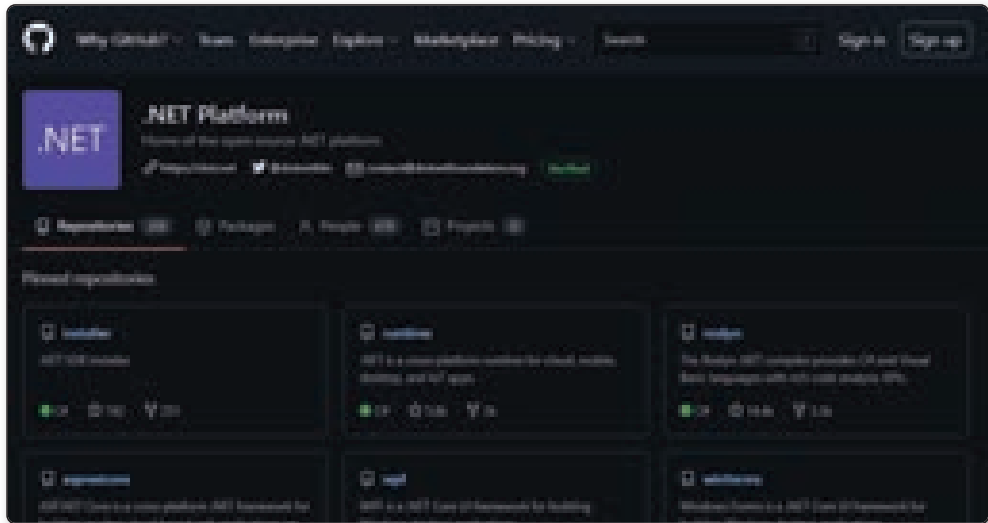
Why GitHub? Team Enterprise Explore Marketplace Pricing Search Sign in Sign up

.NET

.NET Platform

Home of the open source .NET platform

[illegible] @dotnet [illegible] Verified

Repositories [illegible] Packages People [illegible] Projects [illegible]

Pinned repositories

installer

.NET SDK installer

C# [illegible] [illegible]

runtime

.NET is a cross-platform runtime for cloud, mobile, desktop, and IoT apps.

C# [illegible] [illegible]

roslyn

The Roslyn .NET compiler provides C# and Visual Basic languages with rich code analysis APIs.

C# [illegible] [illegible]

aspnetcore

ASP.NET Core is a cross-platform .NET framework for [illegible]

wpf

WPF is a .NET Core UI framework for building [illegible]

winforms

Windows Forms is a .NET Core UI framework for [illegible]